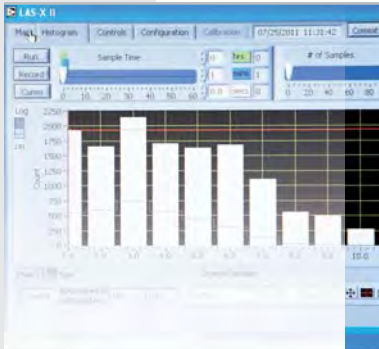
LAS-X II

Main Histogram | Controls | Configuration | Calibration | 07/25/2011 11:31:42 | Connect

Run
Record
Cursors

Sample Time

0 10 20 30 40 50 60

0 hrs 0
1 mins 1
0.0 secs 0

# of Samples

0 20 40 60 80

Log
Lin

2250
2000
1750
1500
1250
1000
750
500
250
0

Count

10.0

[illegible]